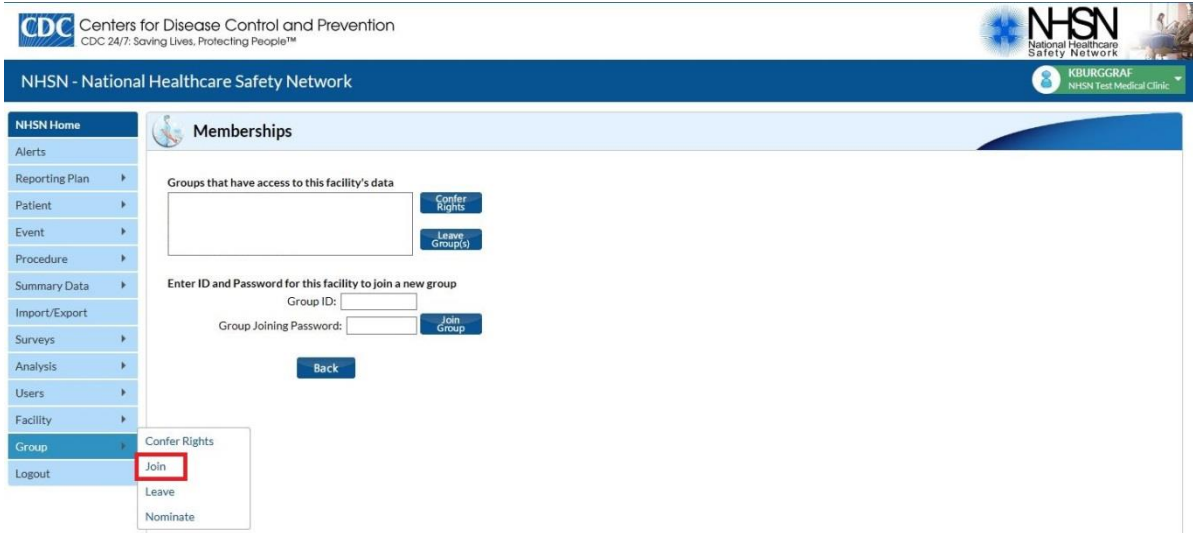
CDC Centers for Disease Control and Prevention
CDC 24/7: Saving Lives, Protecting People™

NHSN National Healthcare Safety Network

NHSN - National Healthcare Safety Network

KBURGGRAF
NHSN Test Medical Clinic

NHSN Home
Alerts
Reporting Plan
Patient
Event
Procedure
Summary Data
Import/Export
Surveys
Analysis
Users
Facility
Group
Logout

Confer Rights
Join
Leave
Nominate

Memberships

Groups that have access to this facility's data

Confer Rights

Leave Group(s)

Enter ID and Password for this facility to join a new group
Group ID:
Group Joining Password:

Join Group

Back